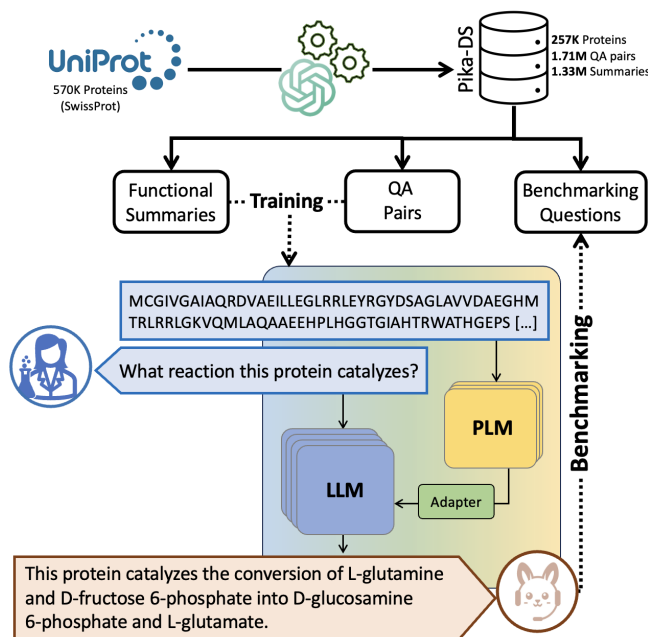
UniProt

570K Proteins (SwissProt)

Pika-DS

**257K** Proteins
**1.71M** QA pairs
**1.33M** Summaries

Functional Summaries

**Training**

QA Pairs

Benchmarking Questions

MCGIVGAIAQRDVAEILLEGLRRLEYRGYDSAGLAVVDAEGHM TRLRRLGKVQMLAQAAEEHPLHGGTGIAHTRWATHGEPS [...]

What reaction this protein catalyzes?

**PLM**

**LLM**

Adapter

**Benchmarking**

This protein catalyzes the conversion of L-glutamine and D-fructose 6-phosphate into D-glucosamine 6-phosphate and L-glutamate.